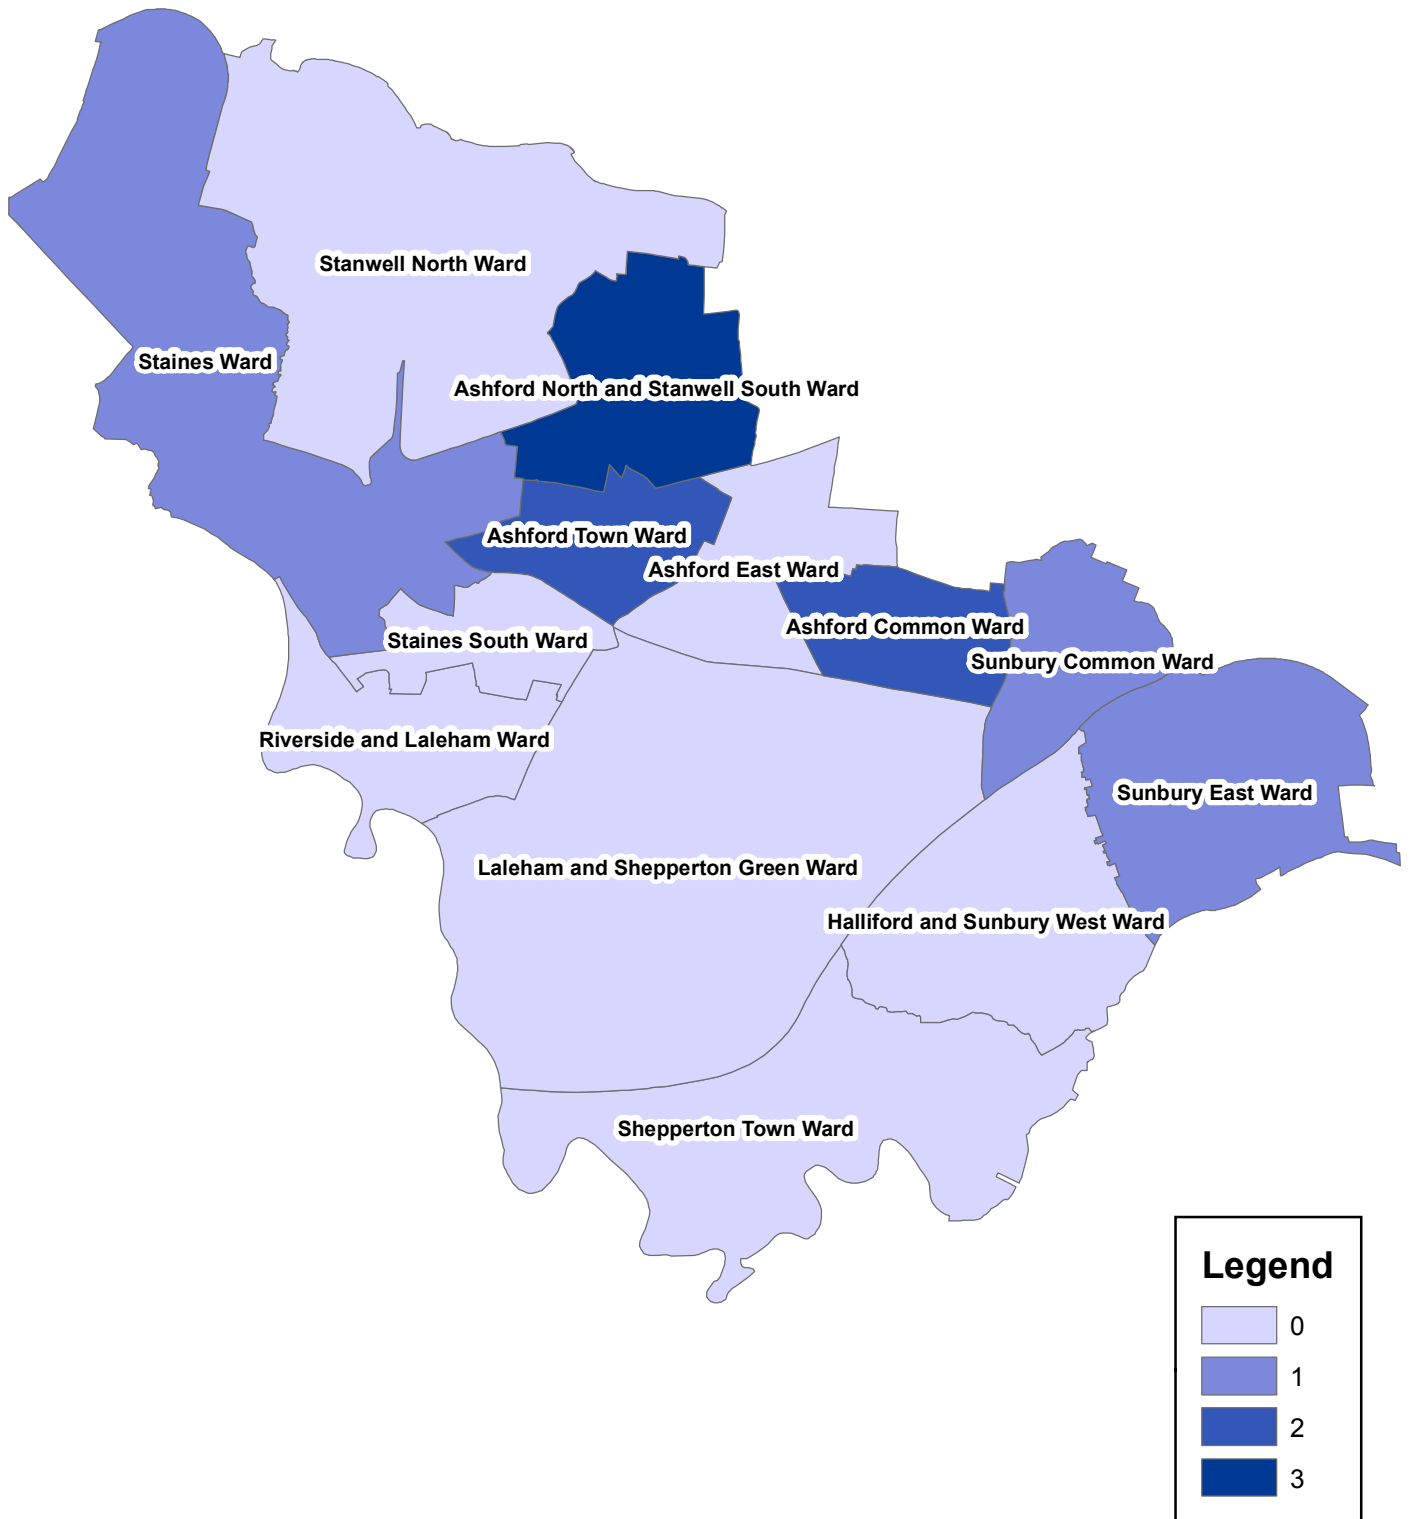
Stanwell North Ward
Staines Ward
Ashford North and Stanwell South Ward
Ashford Town Ward
Ashford East Ward
Ashford Common Ward
Sunbury Common Ward
Staines South Ward
Riverside and Laleham Ward
Sunbury East Ward
Laleham and Shepperton Green Ward
Halliford and Sunbury West Ward
Shepperton Town Ward

Legend
0
1
2
3